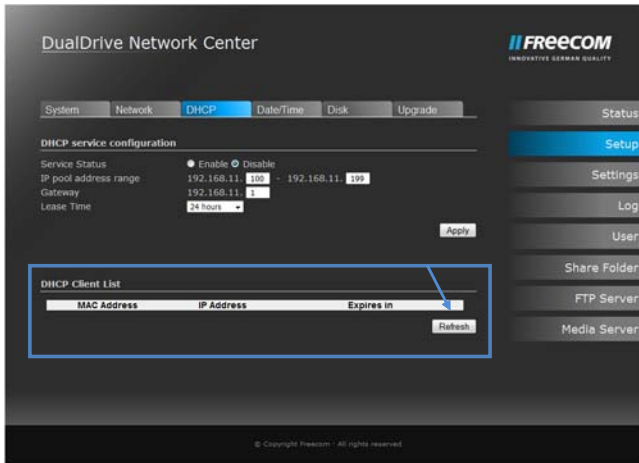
DualDrive Network Center

FREECOM
INNOVATIVE GERMAN QUALITY

System | Network | DHCP | Date/Time | Disk | Upgrade

DHCP service configuration

Service Status ● Enable ○ Disable
IP pool address range 192.168.11. 100 - 192.168.11. 199
Gateway 192.168.11. 1
Lease Time 24 hours

Apply

DHCP Client List

| MAC Address | IP Address | Expires in |
|---|---|---|

Refresh

Status
Setup
Settings
Log
User
Share Folder
FTP Server
Media Server

© Copyright Freecom · All rights reserved